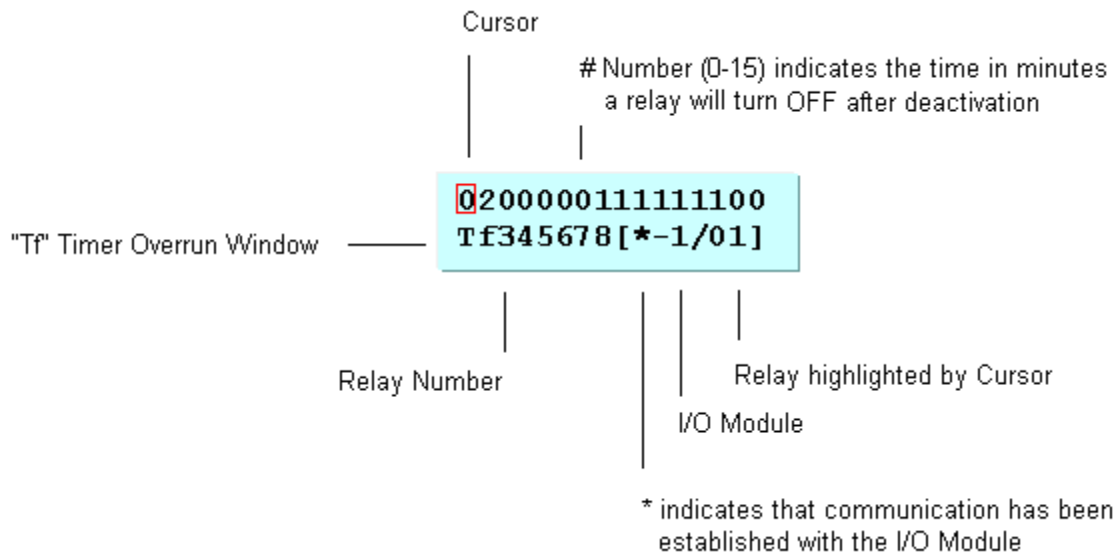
Cursor

# Number (0-15) indicates the time in minutes a relay will turn OFF after deactivation

"Tf" Timer Overrun Window

0200000111111100
Tf345678[*-1/01]

Relay Number

Relay highlighted by Cursor

I/O Module

* indicates that communication has been established with the I/O Module